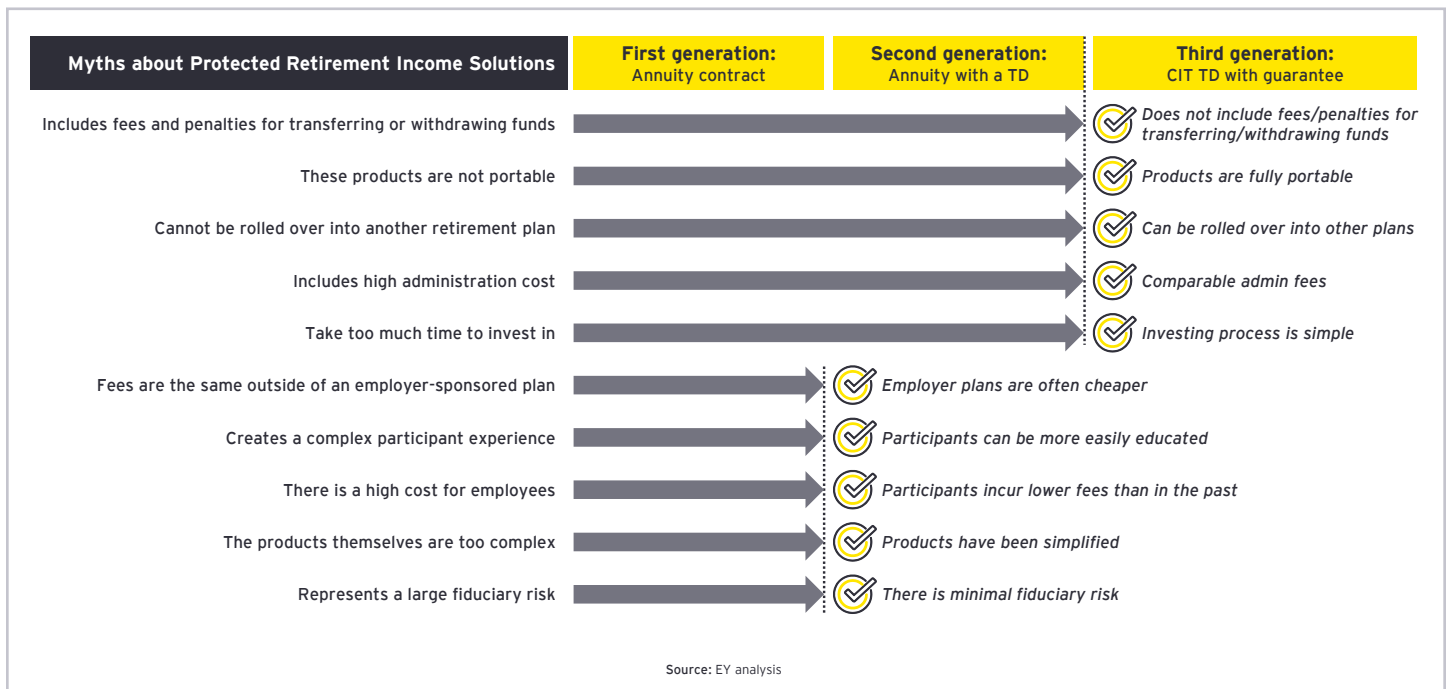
Myths about Protected Retirement Income Solutions

First generation: Annuity contract

Second generation: Annuity with a TD

Third generation: CIT TD with guarantee

Includes fees and penalties for transferring or withdrawing funds

Does not include fees/penalties for transferring/withdrawing funds

These products are not portable

Products are fully portable

Cannot be rolled over into another retirement plan

Can be rolled over into other plans

Includes high administration cost

Comparable admin fees

Take too much time to invest in

Investing process is simple

Fees are the same outside of an employer-sponsored plan

Employer plans are often cheaper

Creates a complex participant experience

Participants can be more easily educated

There is a high cost for employees

Participants incur lower fees than in the past

The products themselves are too complex

Products have been simplified

Represents a large fiduciary risk

There is minimal fiduciary risk

Source: EY analysis